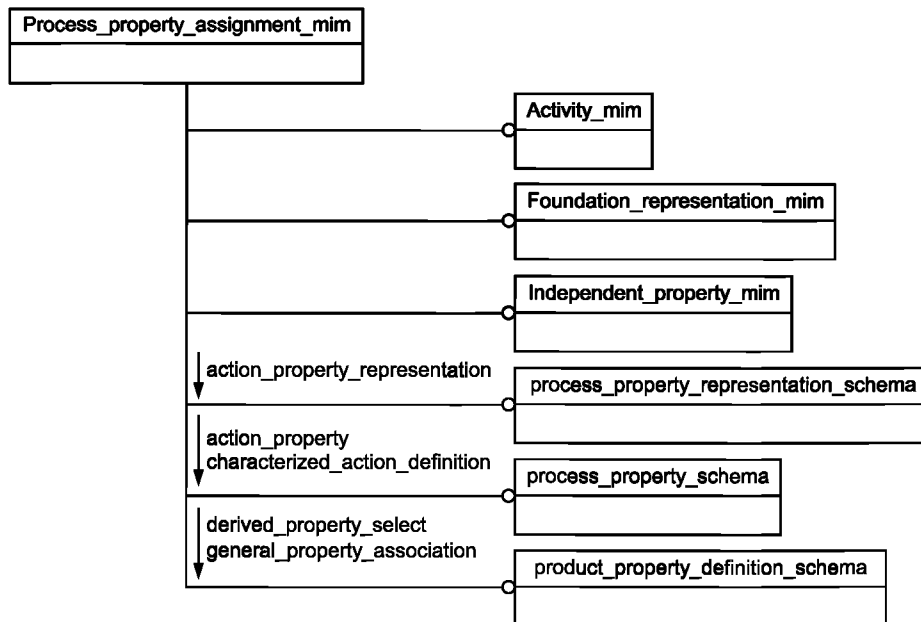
Process_property_assignment_mim

Activity_mim

Foundation_representation_mim

Independent_property_mim

action_property_representation

process_property_representation_schema

action_property
characterized_action_definition

process_property_schema

derived_property_select
general_property_association

product_property_definition_schema